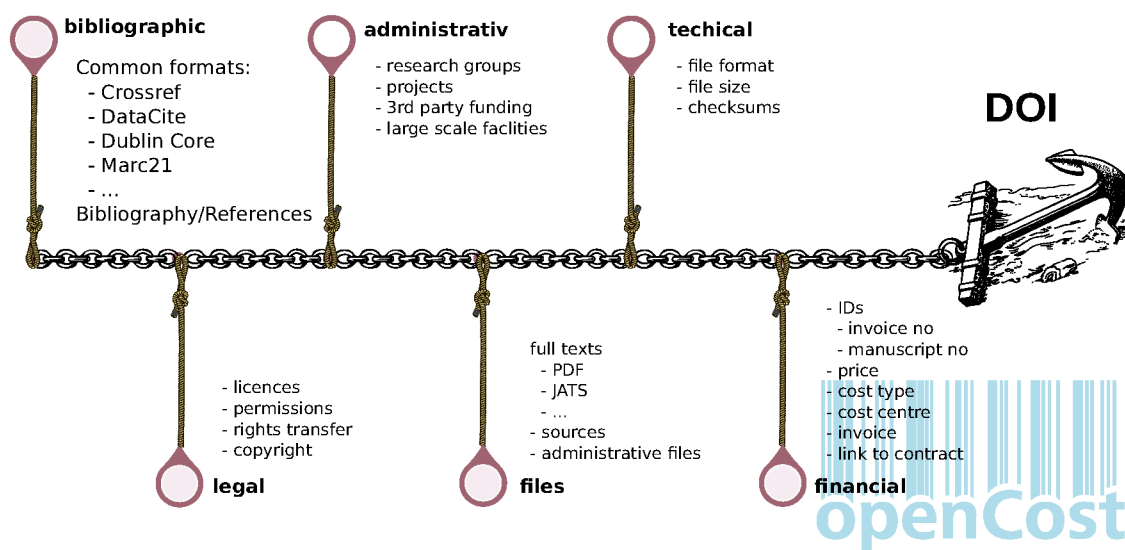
bibliographic

Common formats:
- Crossref
- DataCite
- Dublin Core
- Marc21
- ...
Bibliography/References

administrativ

- research groups
- projects
- 3rd party funding
- large scale faclities

techical

- file format
- file size
- checksums

DOI

- licences
- permissions
- rights transfer
- copyright

legal

full texts
- PDF
- JATS
- ...
- sources
- administrative files

files

- IDs
- invoice no
- manuscript no
- price
- cost type
- cost centre
- invoice
- link to contract

financial

openCost